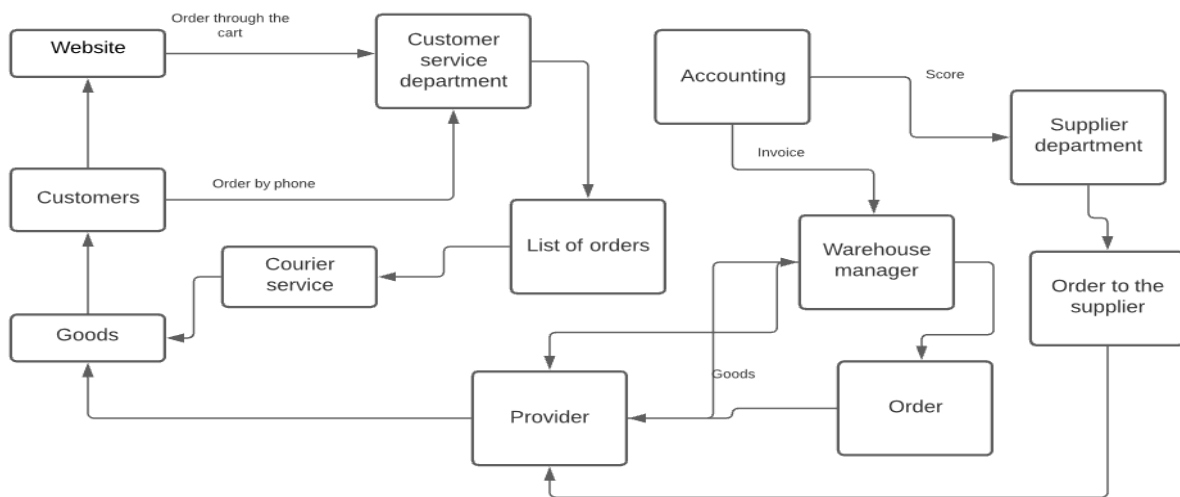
Website

Order through the cart

Customer service department

Accounting

Score

Supplier department

Invoice

Customers

Order by phone

List of orders

Warehouse manager

Courier service

Order to the supplier

Goods

Goods

Provider

Order